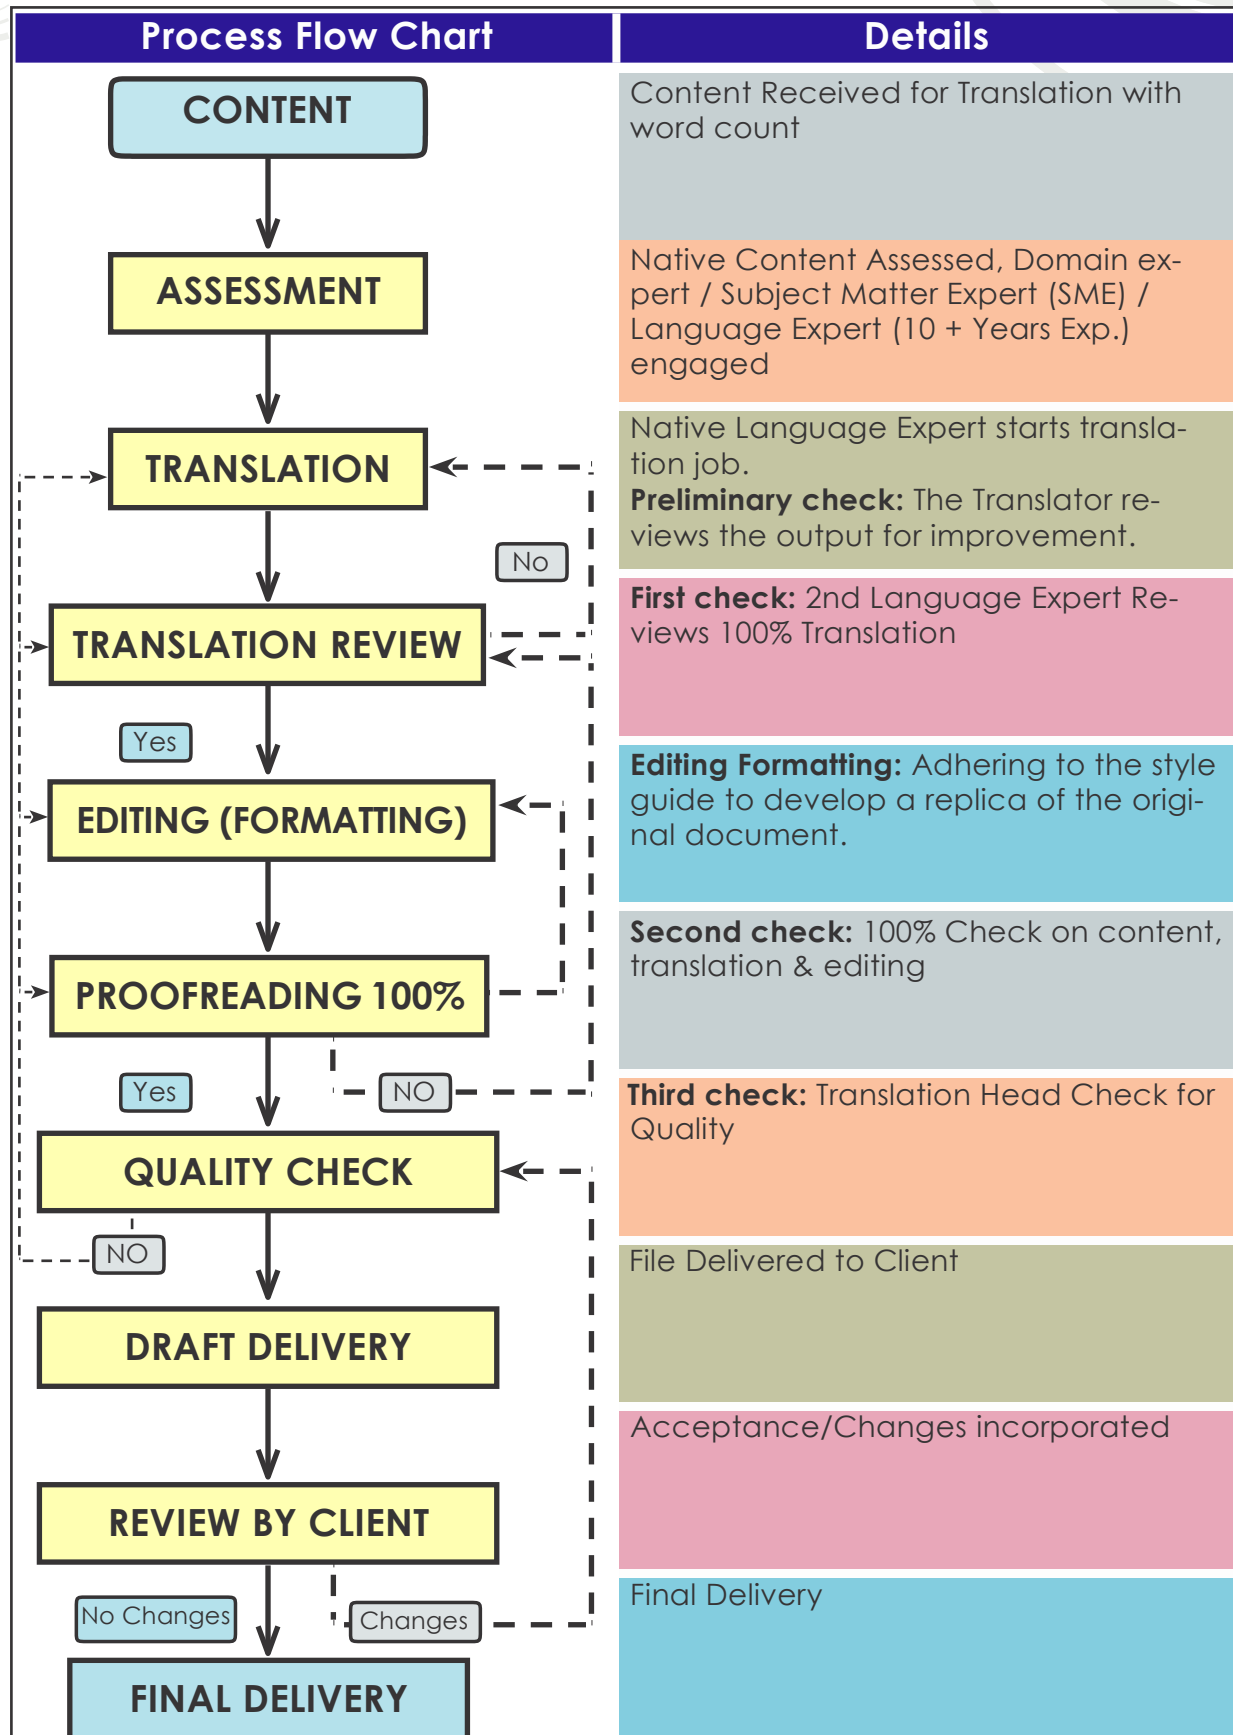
Process Flow Chart

CONTENT

ASSESSMENT

TRANSLATION

No

TRANSLATION REVIEW

Yes

EDITING (FORMATTING)

PROOFREADING 100%

Yes

NO

QUALITY CHECK

NO

DRAFT DELIVERY

REVIEW BY CLIENT

No Changes

Changes

FINAL DELIVERY

Details

Content Received for Translation with word count

Native Content Assessed, Domain expert / Subject Matter Expert (SME) / Language Expert (10 + Years Exp.) engaged

Native Language Expert starts translation job.
**Preliminary check:** The Translator reviews the output for improvement.

**First check:** 2nd Language Expert Reviews 100% Translation

**Editing Formatting:** Adhering to the style guide to develop a replica of the original document.

**Second check:** 100% Check on content, translation & editing

**Third check:** Translation Head Check for Quality

File Delivered to Client

Acceptance/Changes incorporated

Final Delivery